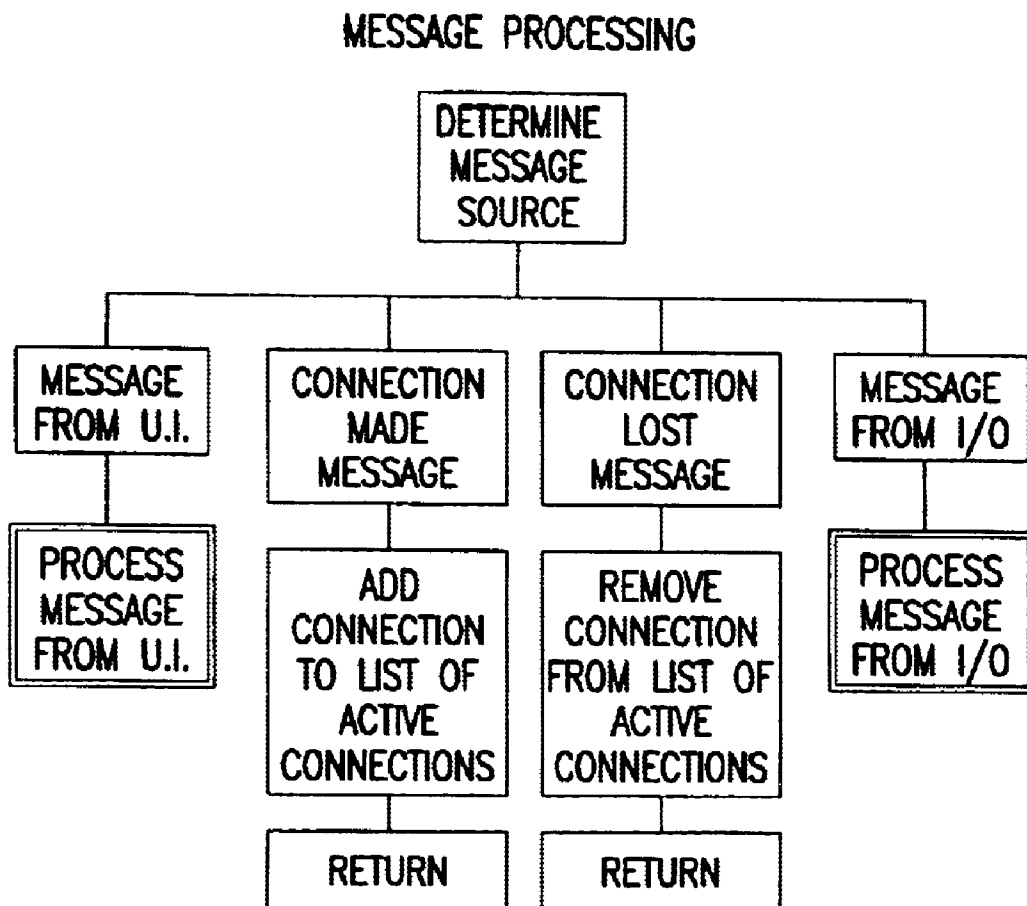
MESSAGE PROCESSING

DETERMINE MESSAGE SOURCE

MESSAGE FROM U.I.

PROCESS MESSAGE FROM U.I.

CONNECTION MADE MESSAGE

ADD CONNECTION TO LIST OF ACTIVE CONNECTIONS

RETURN

CONNECTION LOST MESSAGE

REMOVE CONNECTION FROM LIST OF ACTIVE CONNECTIONS

RETURN

MESSAGE FROM I/O

PROCESS MESSAGE FROM I/O